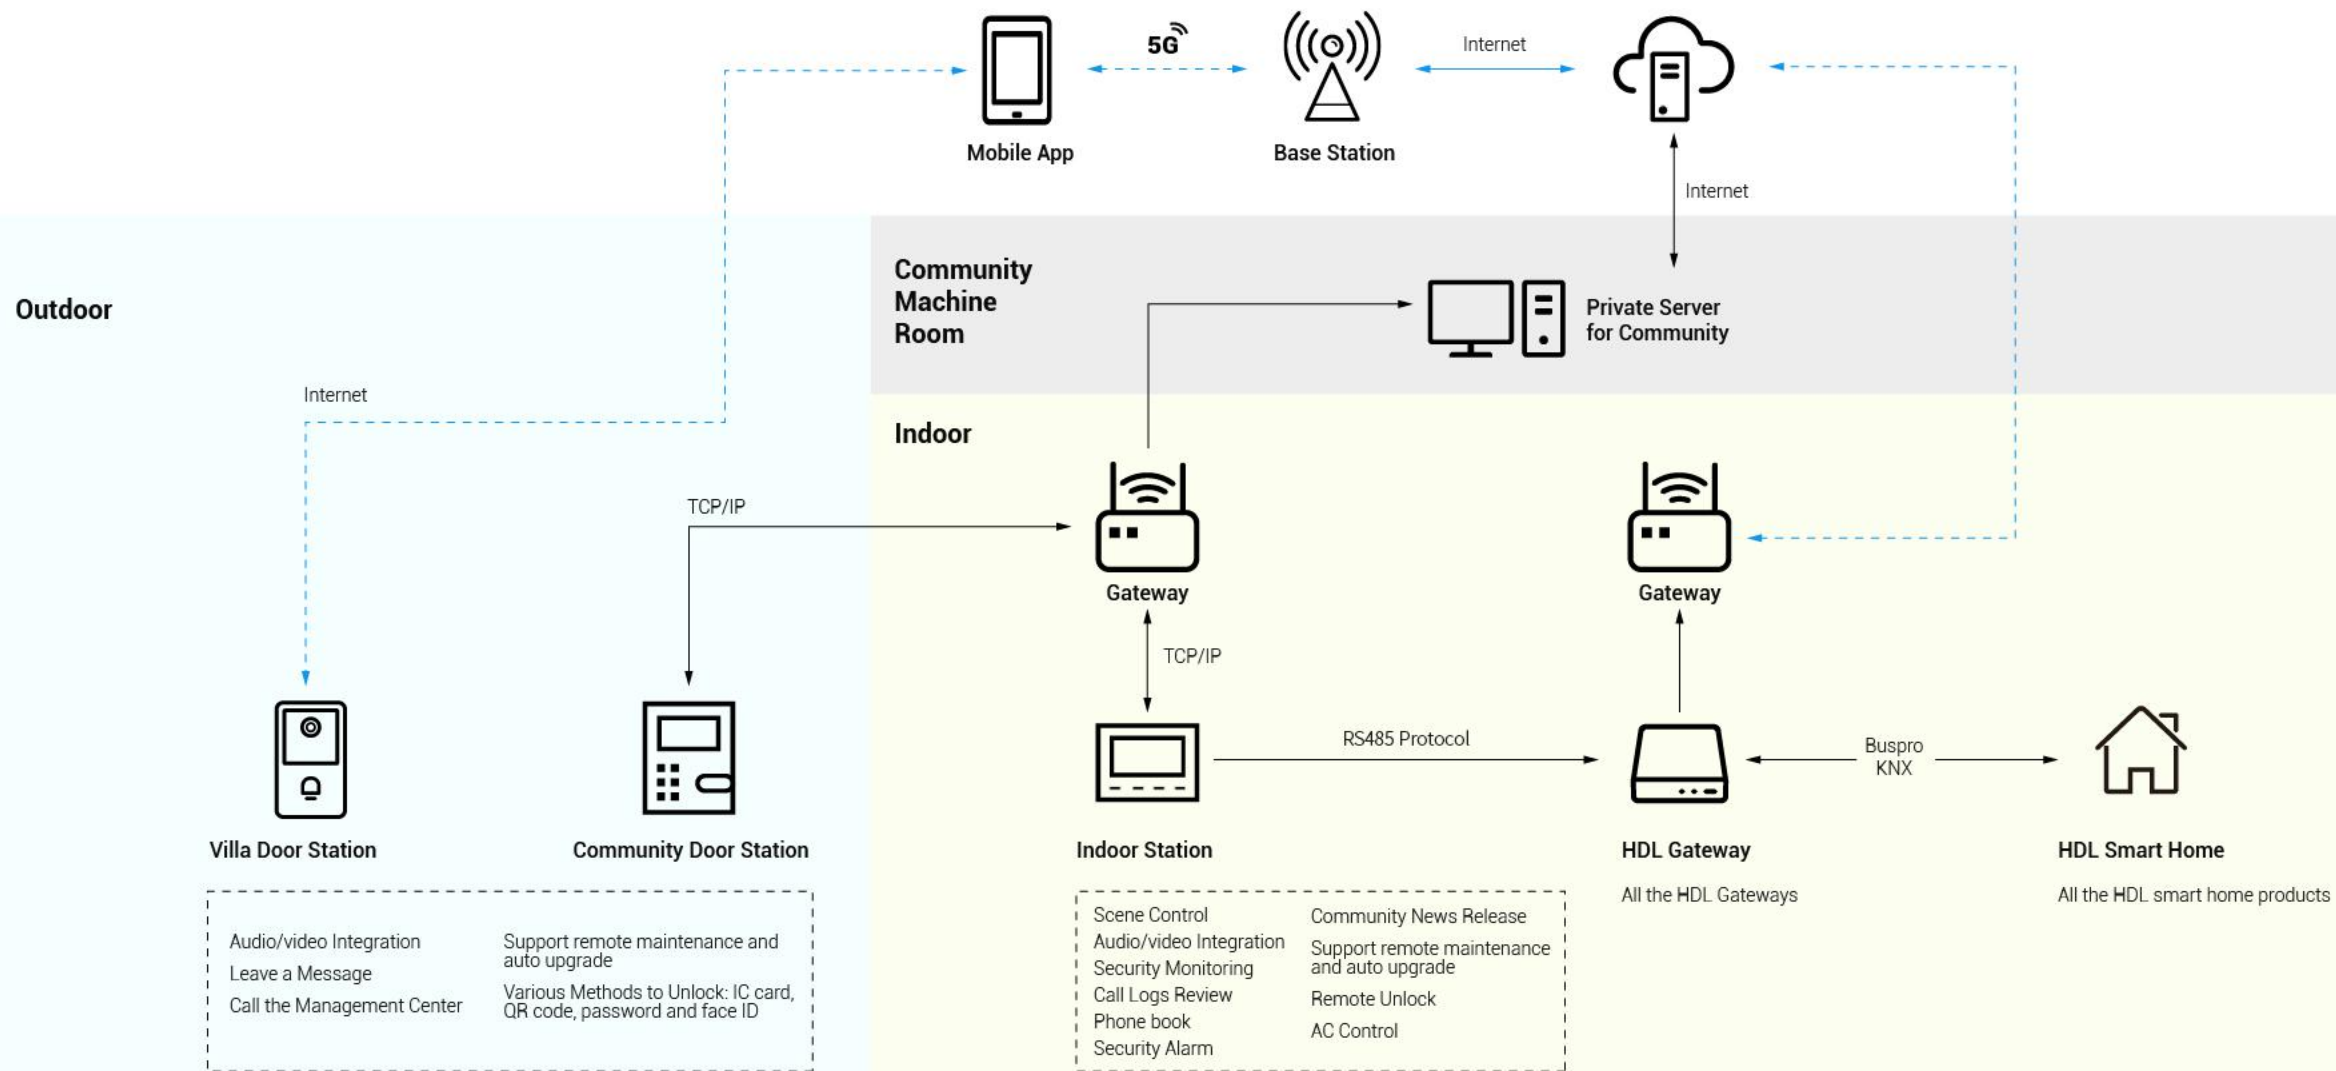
5G

Internet

Mobile App

Base Station

Internet

Community Machine Room

Private Server for Community

Outdoor

Internet

Indoor

TCP/IP

Gateway

Gateway

TCP/IP

RS485 Protocol

Buspro KNX

Villa Door Station

Community Door Station

Indoor Station

HDL Gateway

HDL Smart Home

All the HDL Gateways

All the HDL smart home products

Audio/video Integration
Leave a Message
Call the Management Center

Support remote maintenance and auto upgrade
Various Methods to Unlock: IC card, QR code, password and face ID

Scene Control
Audio/video Integration
Security Monitoring
Call Logs Review
Phone book
Security Alarm

Community News Release
Support remote maintenance and auto upgrade
Remote Unlock
AC Control